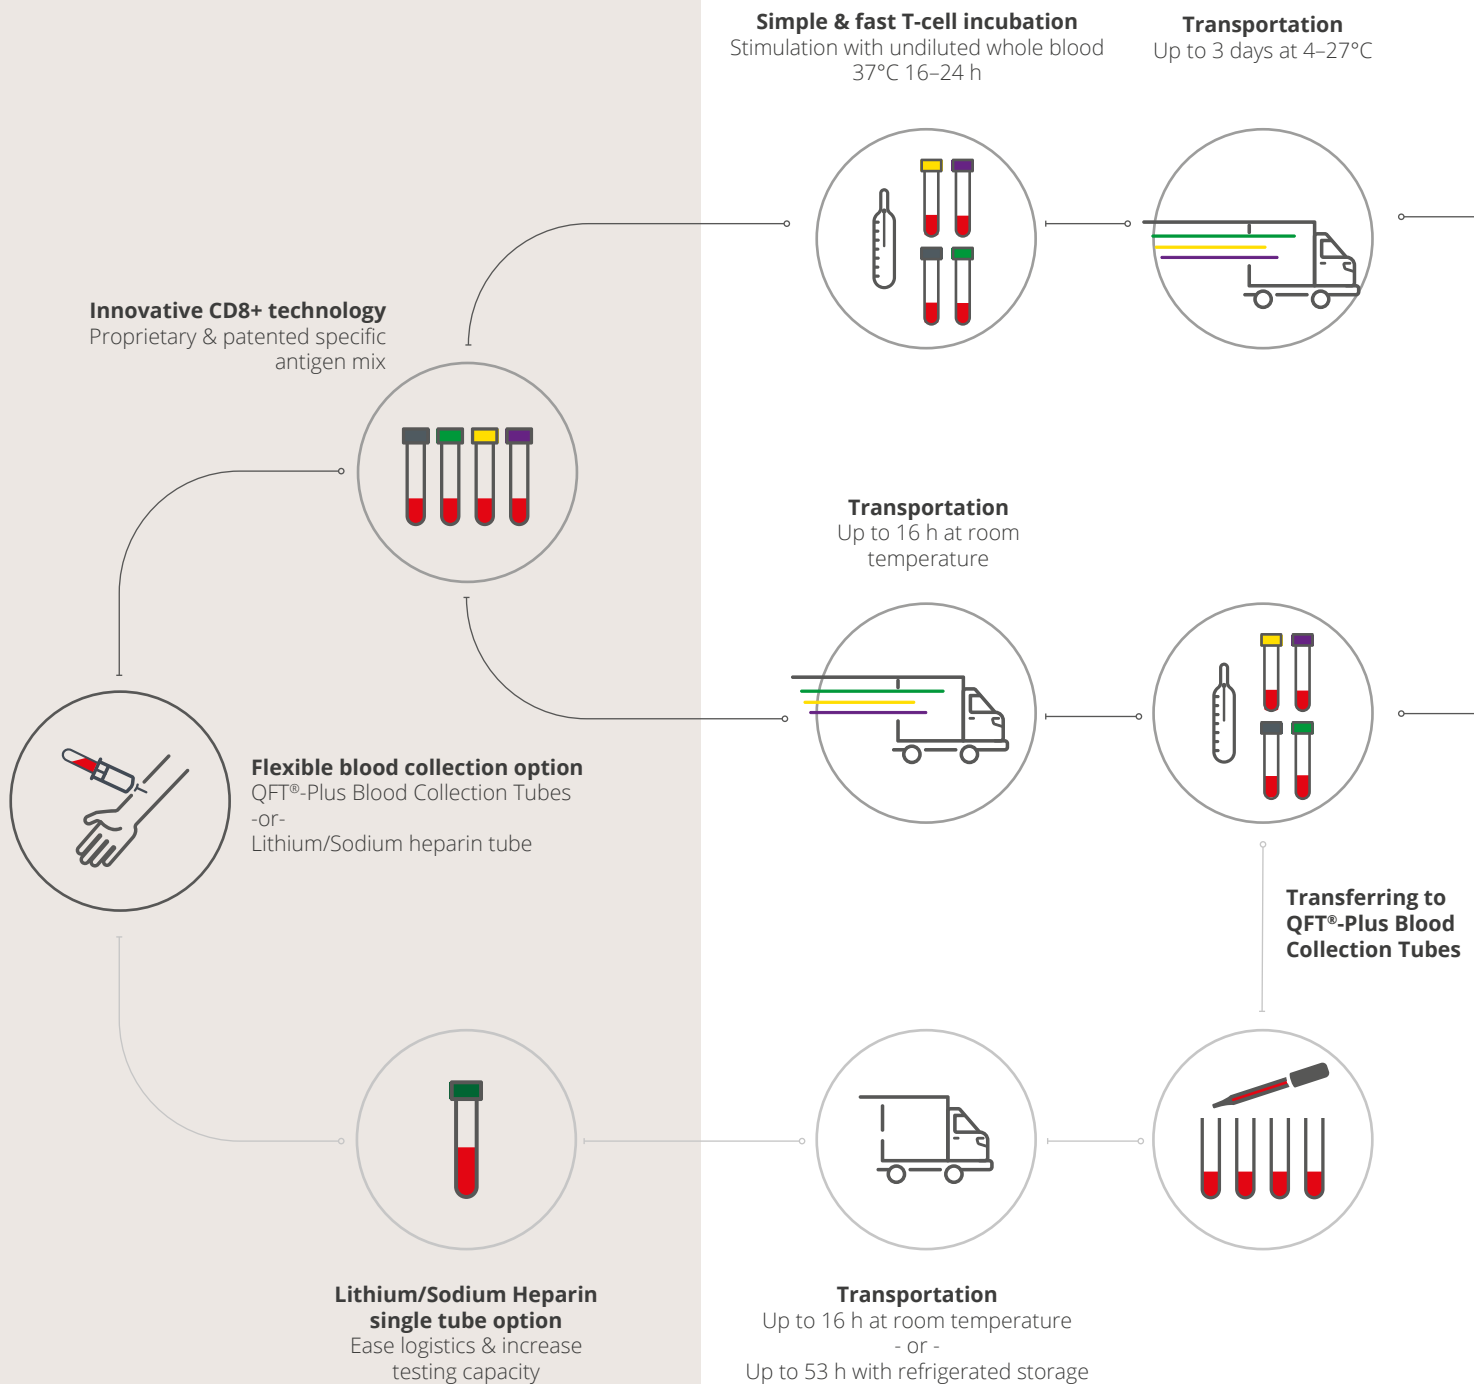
**Simple & fast T-cell incubation**
Stimulation with undiluted whole blood
37°C 16–24 h

**Transportation**
Up to 3 days at 4–27°C

**Innovative CD8+ technology**
Proprietary & patented specific antigen mix

**Transportation**
Up to 16 h at room temperature

**Flexible blood collection option**
QFT®-Plus Blood Collection Tubes
-or-
Lithium/Sodium heparin tube

**Transferring to QFT®-Plus Blood Collection Tubes**

**Lithium/Sodium Heparin single tube option**
Ease logistics & increase testing capacity

**Transportation**
Up to 16 h at room temperature
- or -
Up to 53 h with refrigerated storage